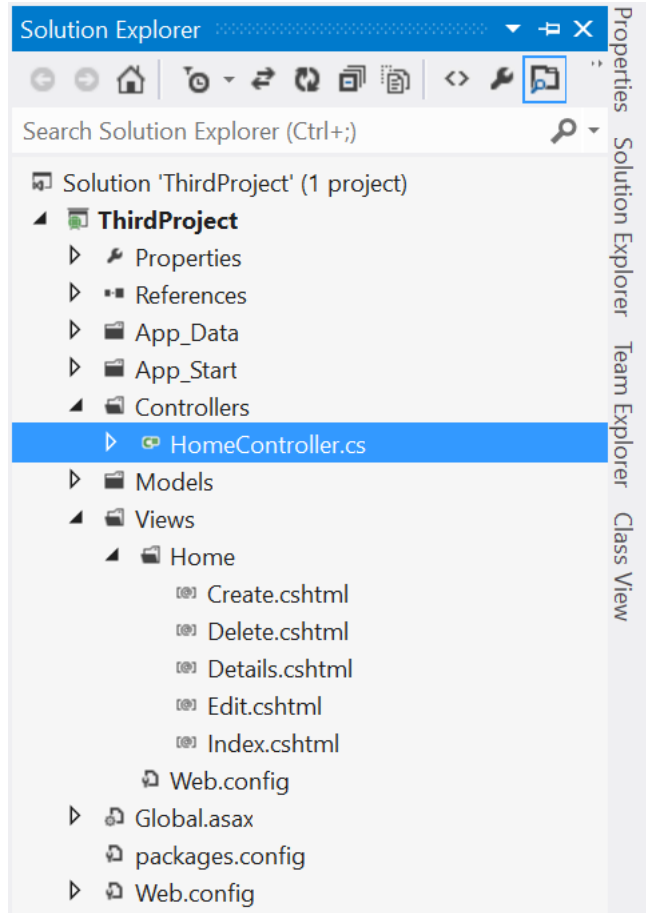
Solution Explorer

Search Solution Explorer (Ctrl+;)

Solution 'ThirdProject' (1 project)
ThirdProject
Properties
References
App_Data
App_Start
Controllers
HomeController.cs
Models
Views
Home
Create.cshtml
Delete.cshtml
Details.cshtml
Edit.cshtml
Index.cshtml
Web.config
Global.asax
packages.config
Web.config

Properties
Solution Explorer
Team Explorer
Class View